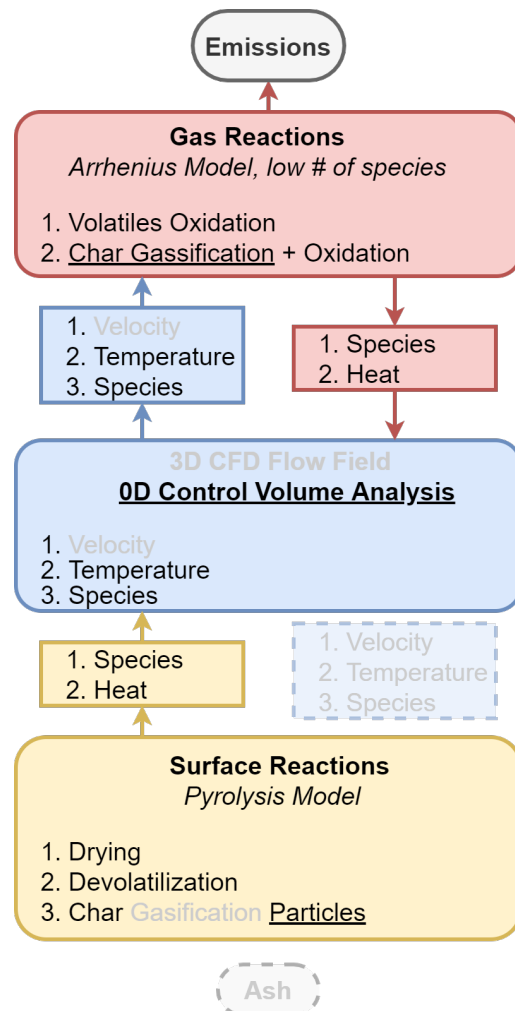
Emissions

Gas Reactions
Arrhenius Model, low # of species

1. Volatiles Oxidation
2. Char Gassification + Oxidation

1. Velocity
2. Temperature
3. Species

1. Species
2. Heat

3D CFD Flow Field
0D Control Volume Analysis

1. Velocity
2. Temperature
3. Species

1. Species
2. Heat

1. Velocity
2. Temperature
3. Species

Surface Reactions
Pyrolysis Model

1. Drying
2. Devolatilization
3. Char Gasification Particles

Ash